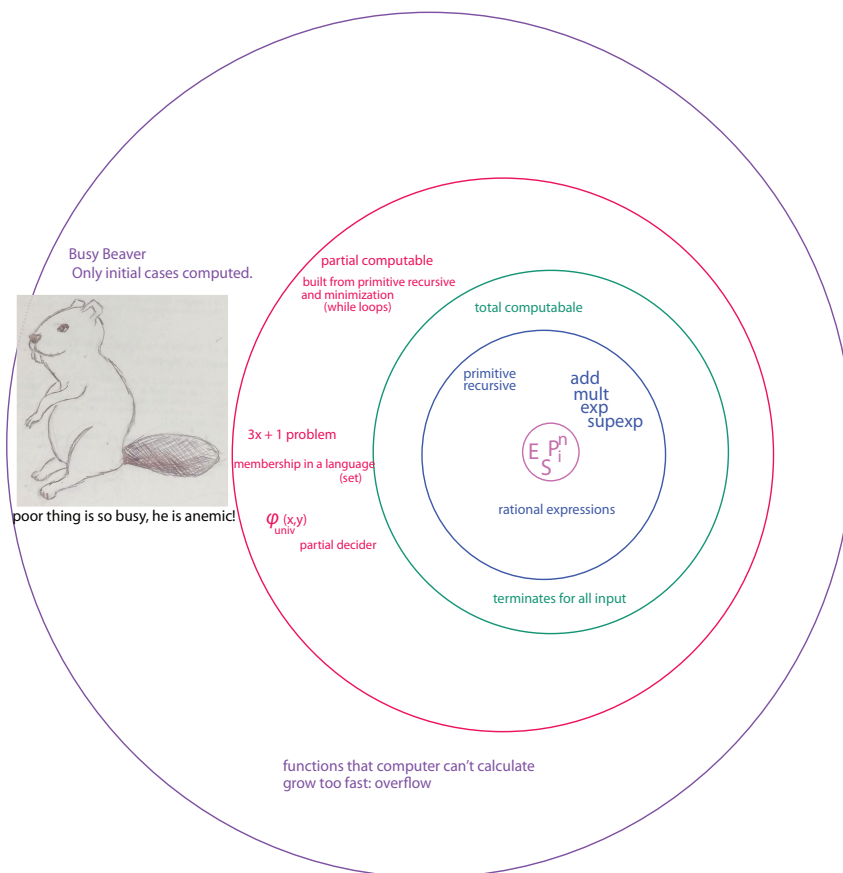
Busy Beaver
Only initial cases computed.

poor thing is so busy, he is anemic!

partial computable
built from primitive recursive and minimization (while loops)

3x + 1 problem

membership in a language (set)

$\varphi_{univ}(x,y)$

partial decider

total computabale

primitive recursive

add
mult
exp
supexp

$E\ S\ P^n_i$

rational expressions

terminates for all input

functions that computer can't calculate
grow too fast: overflow